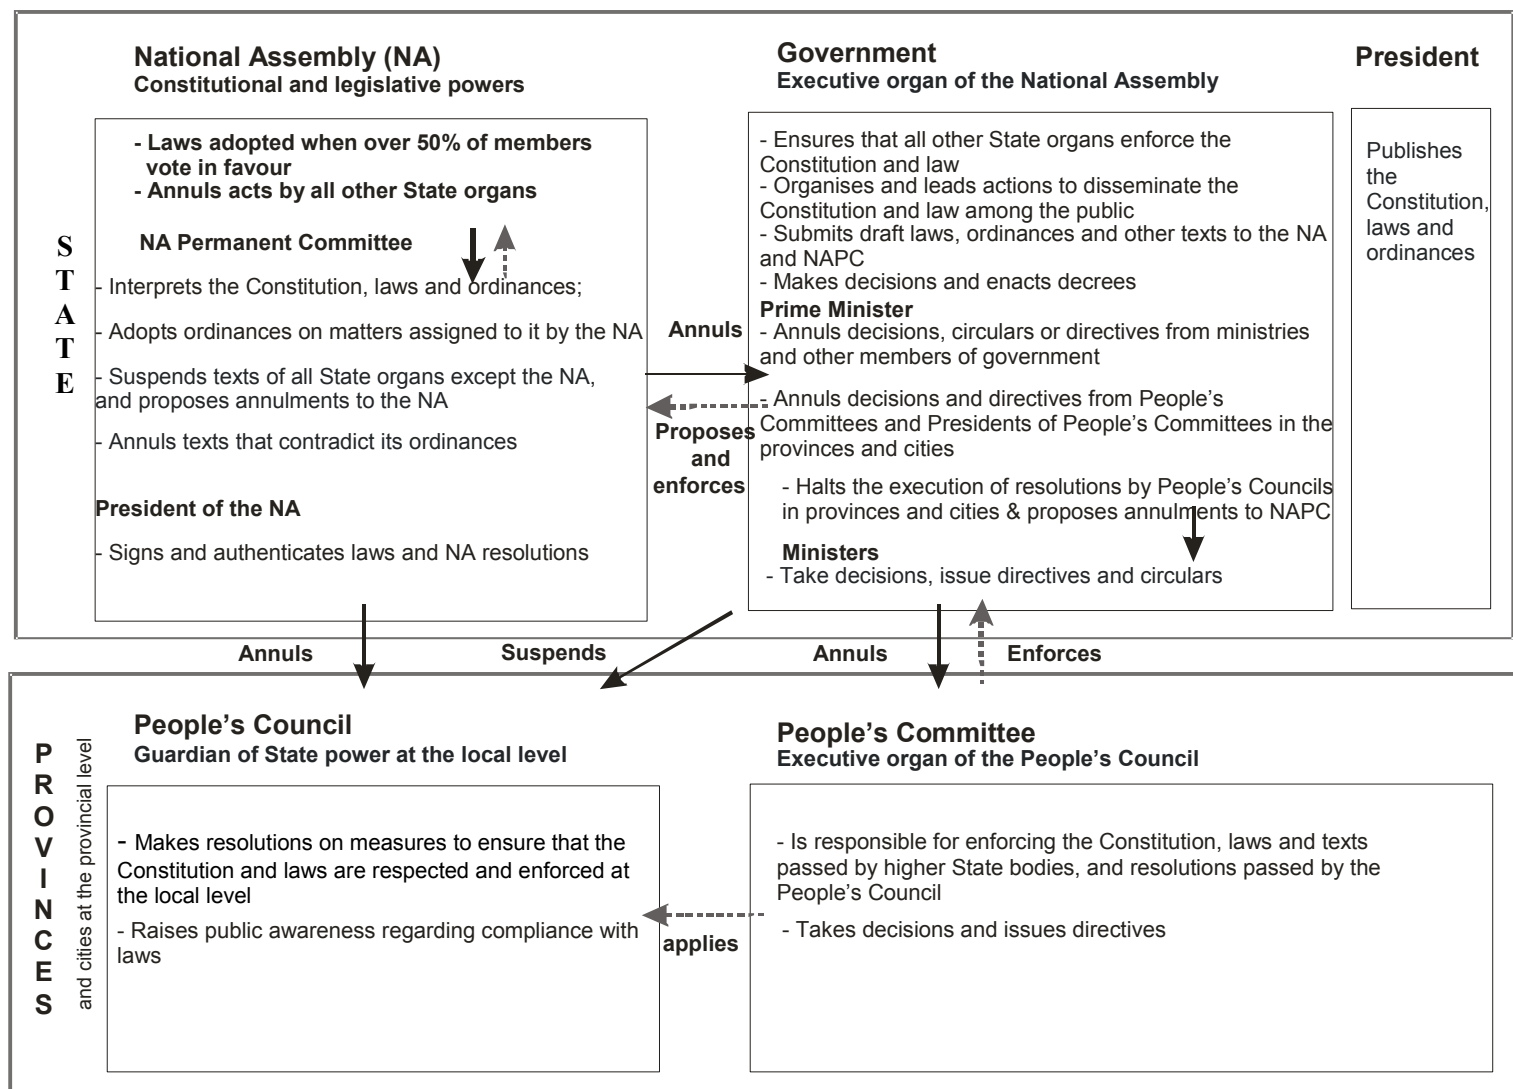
STATE

National Assembly (NA)
Constitutional and legislative powers

- Laws adopted when over 50% of members vote in favour
- Annuls acts by all other State organs

NA Permanent Committee

- Interprets the Constitution, laws and ordinances;

- Adopts ordinances on matters assigned to it by the NA

- Suspends texts of all State organs except the NA, and proposes annulments to the NA

- Annuls texts that contradict its ordinances

President of the NA

- Signs and authenticates laws and NA resolutions

Annuls

Proposes and enforces

Government
Executive organ of the National Assembly

- Ensures that all other State organs enforce the Constitution and law
- Organises and leads actions to disseminate the Constitution and law among the public
- Submits draft laws, ordinances and other texts to the NA and NAPC
- Makes decisions and enacts decrees
Prime Minister
- Annuls decisions, circulars or directives from ministries and other members of government

- Annuls decisions and directives from People's Committees and Presidents of People's Committees in the provinces and cities

- Halts the execution of resolutions by People's Councils in provinces and cities & proposes annulments to NAPC

Ministers
- Take decisions, issue directives and circulars

President

Publishes the Constitution, laws and ordinances

Annuls

Suspends

Annuls

Enforces

PROVINCES
and cities at the provincial level

People's Council
Guardian of State power at the local level

- Makes resolutions on measures to ensure that the Constitution and laws are respected and enforced at the local level
- Raises public awareness regarding compliance with laws

applies

People's Committee
Executive organ of the People's Council

- Is responsible for enforcing the Constitution, laws and texts passed by higher State bodies, and resolutions passed by the People's Council

- Takes decisions and issues directives